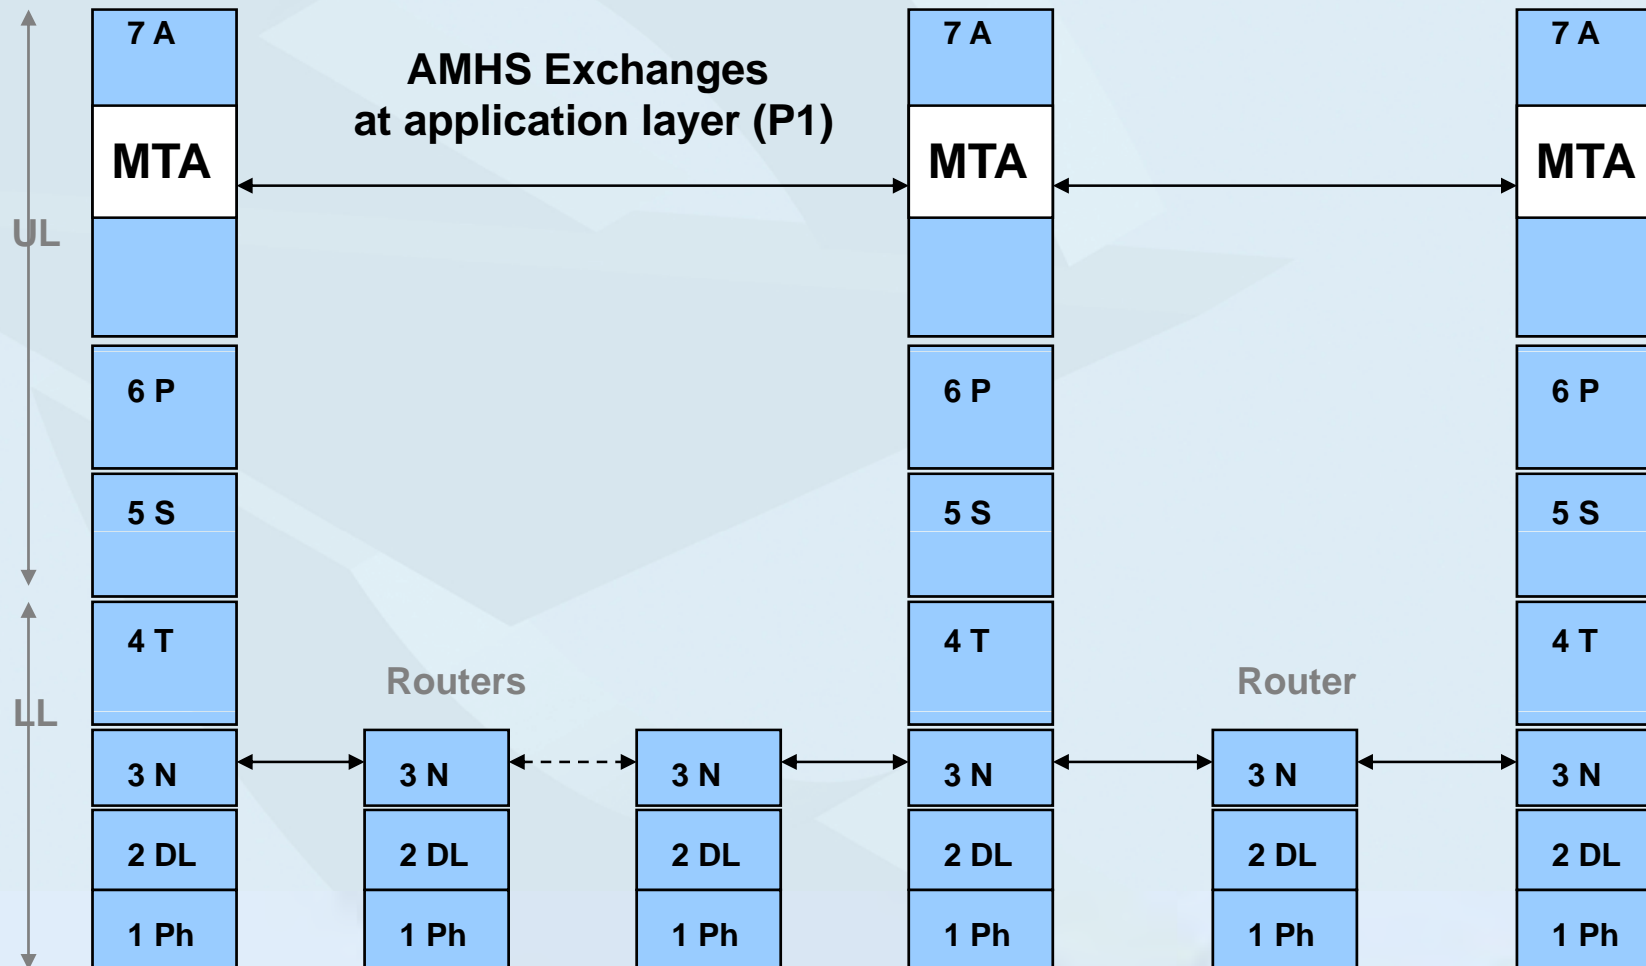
AMHS Exchanges at application layer (P1)

UL

LL

7 A
MTA
6 P
5 S
4 T
3 N
2 DL
1 Ph

Routers

3 N
2 DL
1 Ph

3 N
2 DL
1 Ph

7 A
MTA
6 P
5 S
4 T
3 N
2 DL
1 Ph

Router

3 N
2 DL
1 Ph

7 A
MTA
6 P
5 S
4 T
3 N
2 DL
1 Ph